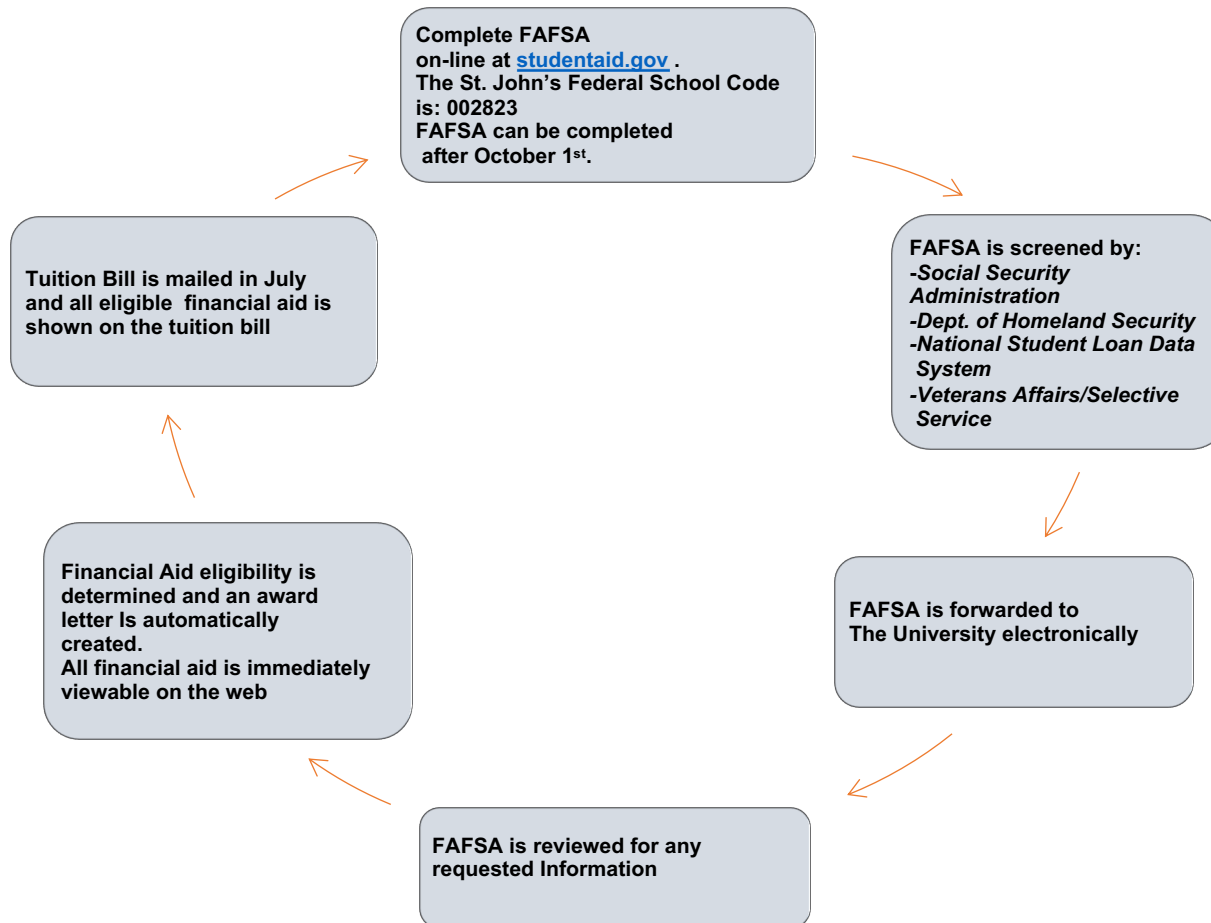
Complete FAFSA on-line at studentaid.gov . The St. John's Federal School Code is: 002823 FAFSA can be completed after October 1st.

FAFSA is screened by:
-Social Security Administration
-Dept. of Homeland Security
-National Student Loan Data System
-Veterans Affairs/Selective Service

FAFSA is forwarded to The University electronically

FAFSA is reviewed for any requested Information

Financial Aid eligibility is determined and an award letter Is automatically created.
All financial aid is immediately viewable on the web

Tuition Bill is mailed in July and all eligible financial aid is shown on the tuition bill